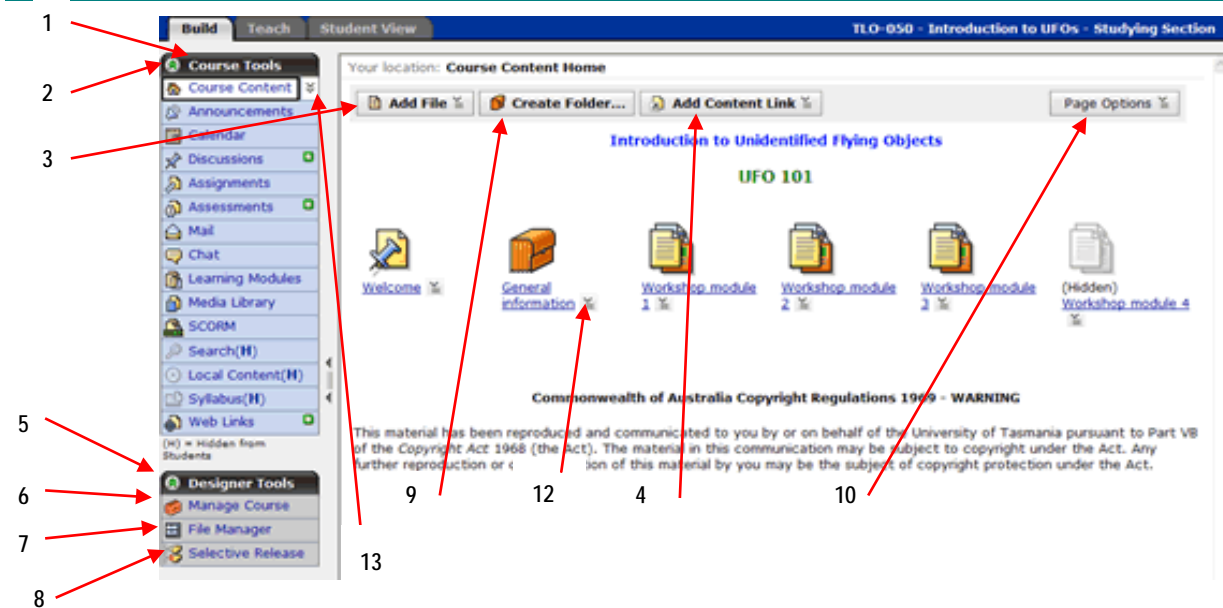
Build | Teach | Student View

TLO-050 - Introduction to UFOs - Studying Section

1

2

3

Course Tools

Course Content

Announcements

Calendar

Discussions

Assignments

Assessments

Mail

Chat

Learning Modules

Media Library

SCORM

Search(H)

Local Content(H)

Syllabus(H)

Web Links

(H) = Hidden from Students

5

6

7

8

Designer Tools

Manage Course

File Manager

Selective Release

Your location: Course Content Home

Add File

Create Folder...

Add Content Link

Page Options

Introduction to Unidentified Flying Objects

UFO 101

Welcome

General information

Workshop module 1

Workshop module 2

Workshop module 3

(Hidden) Workshop module 4

Commonwealth of Australia Copyright Regulations 1969 - WARNING

This material has been reproduced and communicated to you by or on behalf of the University of Tasmania pursuant to Part VB of the Copyright Act 1968 (the Act). The material in this communication may be subject to copyright under the Act. Any further reproduction or c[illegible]tion of this material by you may be the subject of copyright protection under the Act.

9

12

4

10

13